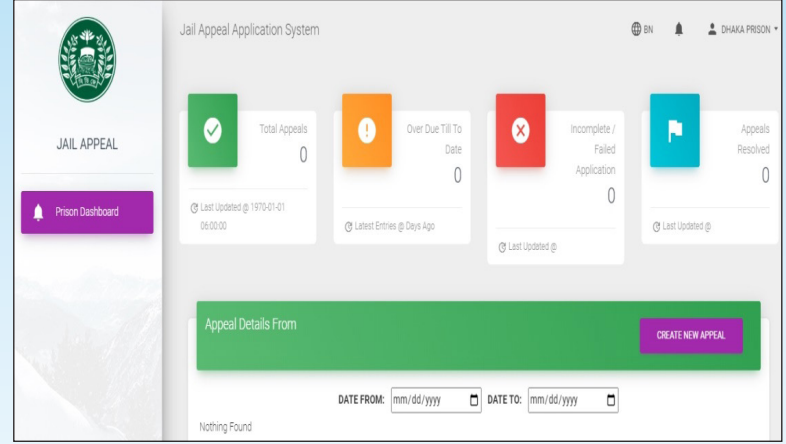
JAIL APPEAL

Prison Dashboard

Jail Appeal Application System

BN

DHAKA PRISON

Total Appeals
0

Last Updated @ 1970-01-01 06:00:00

Over Due Till To Date
0

Latest Entries @ Days Ago

Incomplete / Failed Application
0

Last Updated @

Appeals Resolved
0

Last Updated @

Appeal Details From

CREATE NEW APPEAL

DATE FROM: mm/dd/yyyy DATE TO: mm/dd/yyyy

Nothing Found